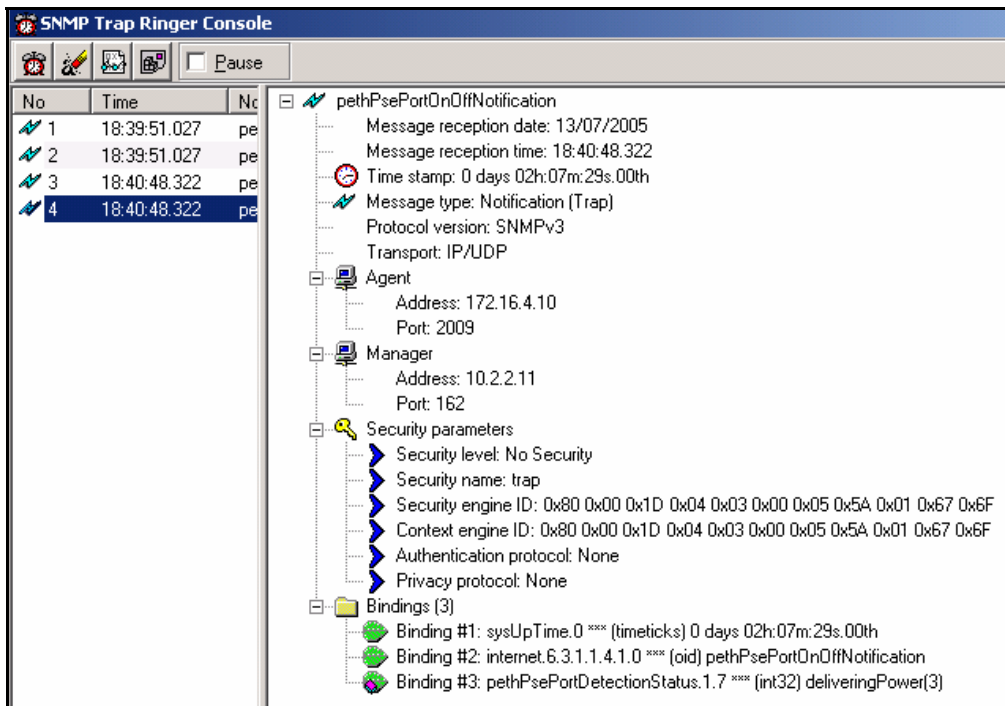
SNMP Trap Ringer Console

Pause

| No | Time | No |
|---|---|---|
| 1 | 18:39:51.027 | pe |
| 2 | 18:39:51.027 | pe |
| 3 | 18:40:48.322 | pe |
| 4 | 18:40:48.322 | pe |

pethPsePortOnOffNotification
Message reception date: 13/07/2005
Message reception time: 18:40:48.322
Time stamp: 0 days 02h:07m:29s.00th
Message type: Notification (Trap)
Protocol version: SNMPv3
Transport: IP/UDP
Agent
Address: 172.16.4.10
Port: 2009
Manager
Address: 10.2.2.11
Port: 162
Security parameters
Security level: No Security
Security name: trap
Security engine ID: 0x80 0x00 0x1D 0x04 0x03 0x00 0x05 0x5A 0x01 0x67 0x6F
Context engine ID: 0x80 0x00 0x1D 0x04 0x03 0x00 0x05 0x5A 0x01 0x67 0x6F
Authentication protocol: None
Privacy protocol: None
Bindings (3)
Binding #1: sysUpTime.0 *** (timeticks) 0 days 02h:07m:29s.00th
Binding #2: internet.6.3.1.1.4.1.0 *** (oid) pethPsePortOnOffNotification
Binding #3: pethPsePortDetectionStatus.1.7 *** (int32) deliveringPower(3)